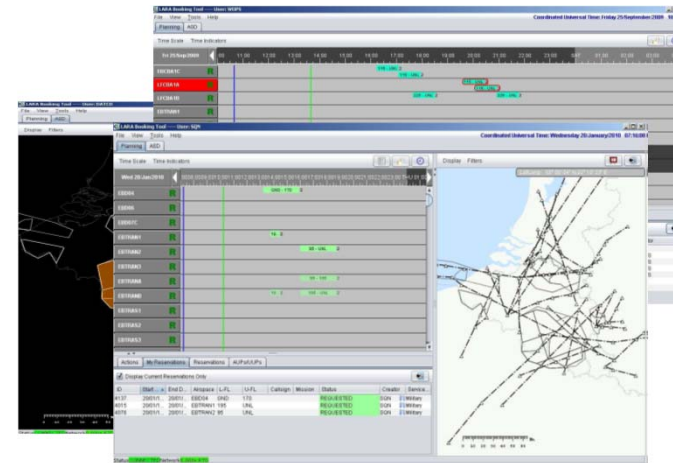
LARA Booking Tool ---- User: WDPS
File View Tools Help
Planning ASD
Coordinated Universal Time: Friday 25/September/2009
Time Scale Time Indicators
Fri 25/Sep/2009
EBD261C
LFCBA1B
LFCBA1E
EBTRAN1

LARA Booking Tool ---- User: SWEDE
File View Tools Help
Planning ASD
Display Filters

LARA Booking Tool ---- User: SQN
File View Tools Help
Planning ASD
Coordinated Universal Time: Wednesday 20/January/2010
Time Scale Time Indicators
Wed 20/Jan/2010
EBD04
EBD06
EBD07C
EBTRAN1
EBTRAN2
EBTRAN3
EBTRAN4
EBTRAND
EBTRAS1
EBTRAS2
EBTRAS3
Display Filters
Actions My Reservations Reservations AUPs/UUPs
Display Current Reservations Only

| ID | Start | End D... | Airspace | L-FL | U-FL | Callsign | Mission | Status | Creator | Service |
|---|---|---|---|---|---|---|---|---|---|---|
| 4137 | 20/01/1... | 20/01/1... | EBD04 | GND | 170 | | | REQUESTED | SQN | Military |
| 4015 | 20/01/1... | 20/01/1... | EBTRAN1 | 195 | UNL | | | REQUESTED | SQN | Military |
| 4070 | 20/01/1... | 20/01/1... | EBTRAN2 | 95 | UNL | | | REQUESTED | SQN | Military |

Status